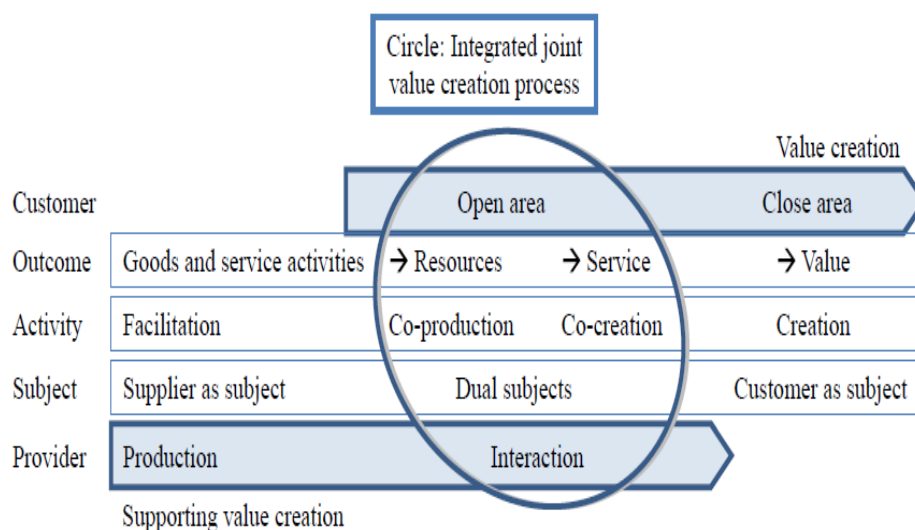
Circle: Integrated joint value creation process

Value creation

| Customer | | Open area | | Close area |
|---|---|---|---|---|
| Outcome | Goods and service activities | → Resources | → Service | → Value |
| Activity | Facilitation | Co-production | Co-creation | Creation |
| Subject | Supplier as subject | Dual subjects | | Customer as subject |
| Provider | Production | Interaction | | |

Supporting value creation